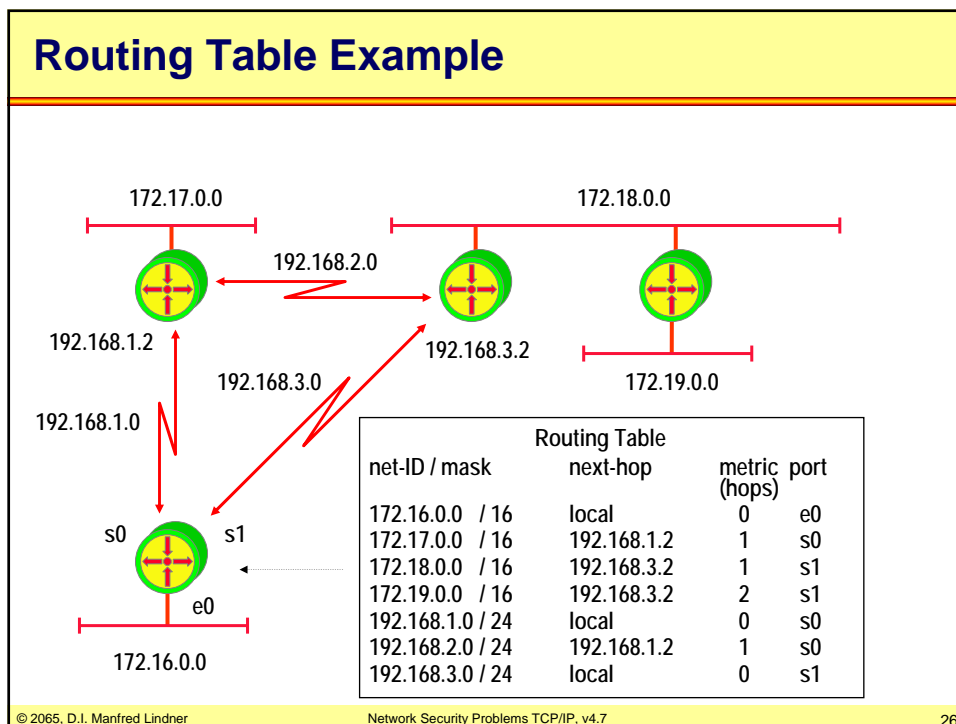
Routing Table Example

172.17.0.0

172.18.0.0

192.168.2.0

192.168.1.2

192.168.3.2

172.19.0.0

192.168.3.0

192.168.1.0

Routing Table

| net-ID / mask | next-hop | metric (hops) | port |
|---|---|---|---|
| 172.16.0.0 / 16 | local | 0 | e0 |
| 172.17.0.0 / 16 | 192.168.1.2 | 1 | s0 |
| 172.18.0.0 / 16 | 192.168.3.2 | 1 | s1 |
| 172.19.0.0 / 16 | 192.168.3.2 | 2 | s1 |
| 192.168.1.0 / 24 | local | 0 | s0 |
| 192.168.2.0 / 24 | 192.168.1.2 | 1 | s0 |
| 192.168.3.0 / 24 | local | 0 | s1 |

s0

s1

e0

172.16.0.0

© 2065, D.I. Manfred Lindner

Network Security Problems TCP/IP, v4.7

26